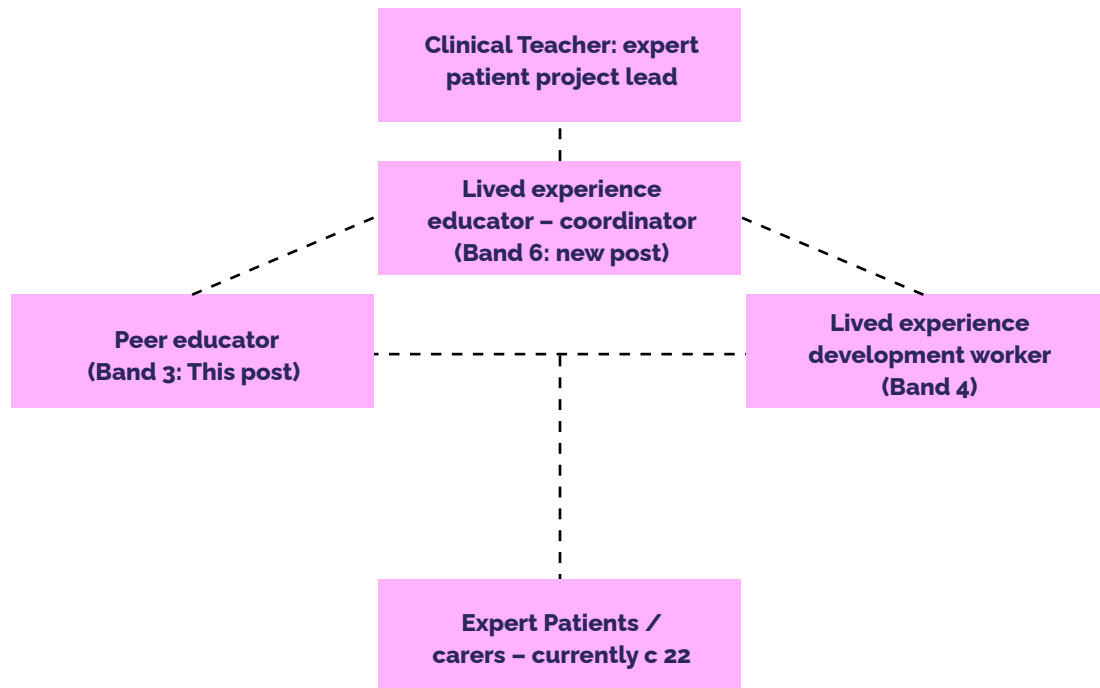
Clinical Teacher: expert patient project lead

Lived experience educator – coordinator (Band 6: new post)

Peer educator (Band 3: This post)

Lived experience development worker (Band 4)

Expert Patients / carers – currently c 22